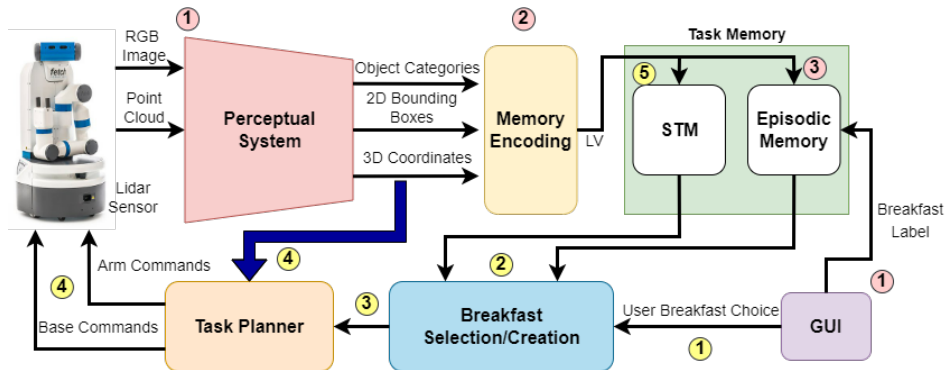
1

RGB Image

Point Cloud

Lidar Sensor

Perceptual System

Object Categories

2D Bounding Boxes

3D Coordinates

2

Memory Encoding

LV

Task Memory

5

STM

3

Episodic Memory

Breakfast Label

4

Arm Commands

4

Base Commands

Task Planner

3

2

Breakfast Selection/Creation

User Breakfast Choice

1

1

GUI